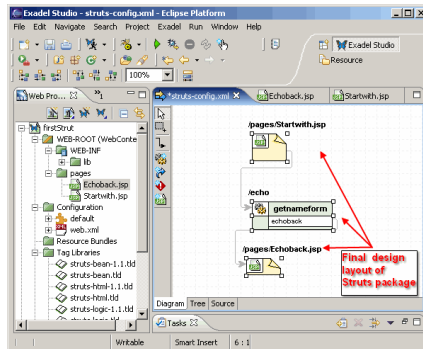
Exadel Studio - struts-config.xml - Eclipse Platform

File Edit Navigate Search Project Exadel Run Window Help

100%

Exadel Studio

Resource

Web Pro...

*struts-config.xml

Echoback.jsp

Startwith.jsp

firstStrut
WEB-ROOT (WebConte
WEB-INF
lib
pages
Echoback.jsp
Startwith.jsp
Configuration
default
web.xml
Resource Bundles
Tag Libraries
struts-bean-1.1.tld
struts-bean.tld
struts-html-1.1.tld
struts-html.tld
struts-logic-1.1.tld
struts-logic.tld

/pages/Startwith.jsp

/echo

getnameform

echoback

/pages/Echoback.jsp

Final design layout of Struts package

Diagram Tree Source

Tasks

Writable Smart Insert 6 : 1